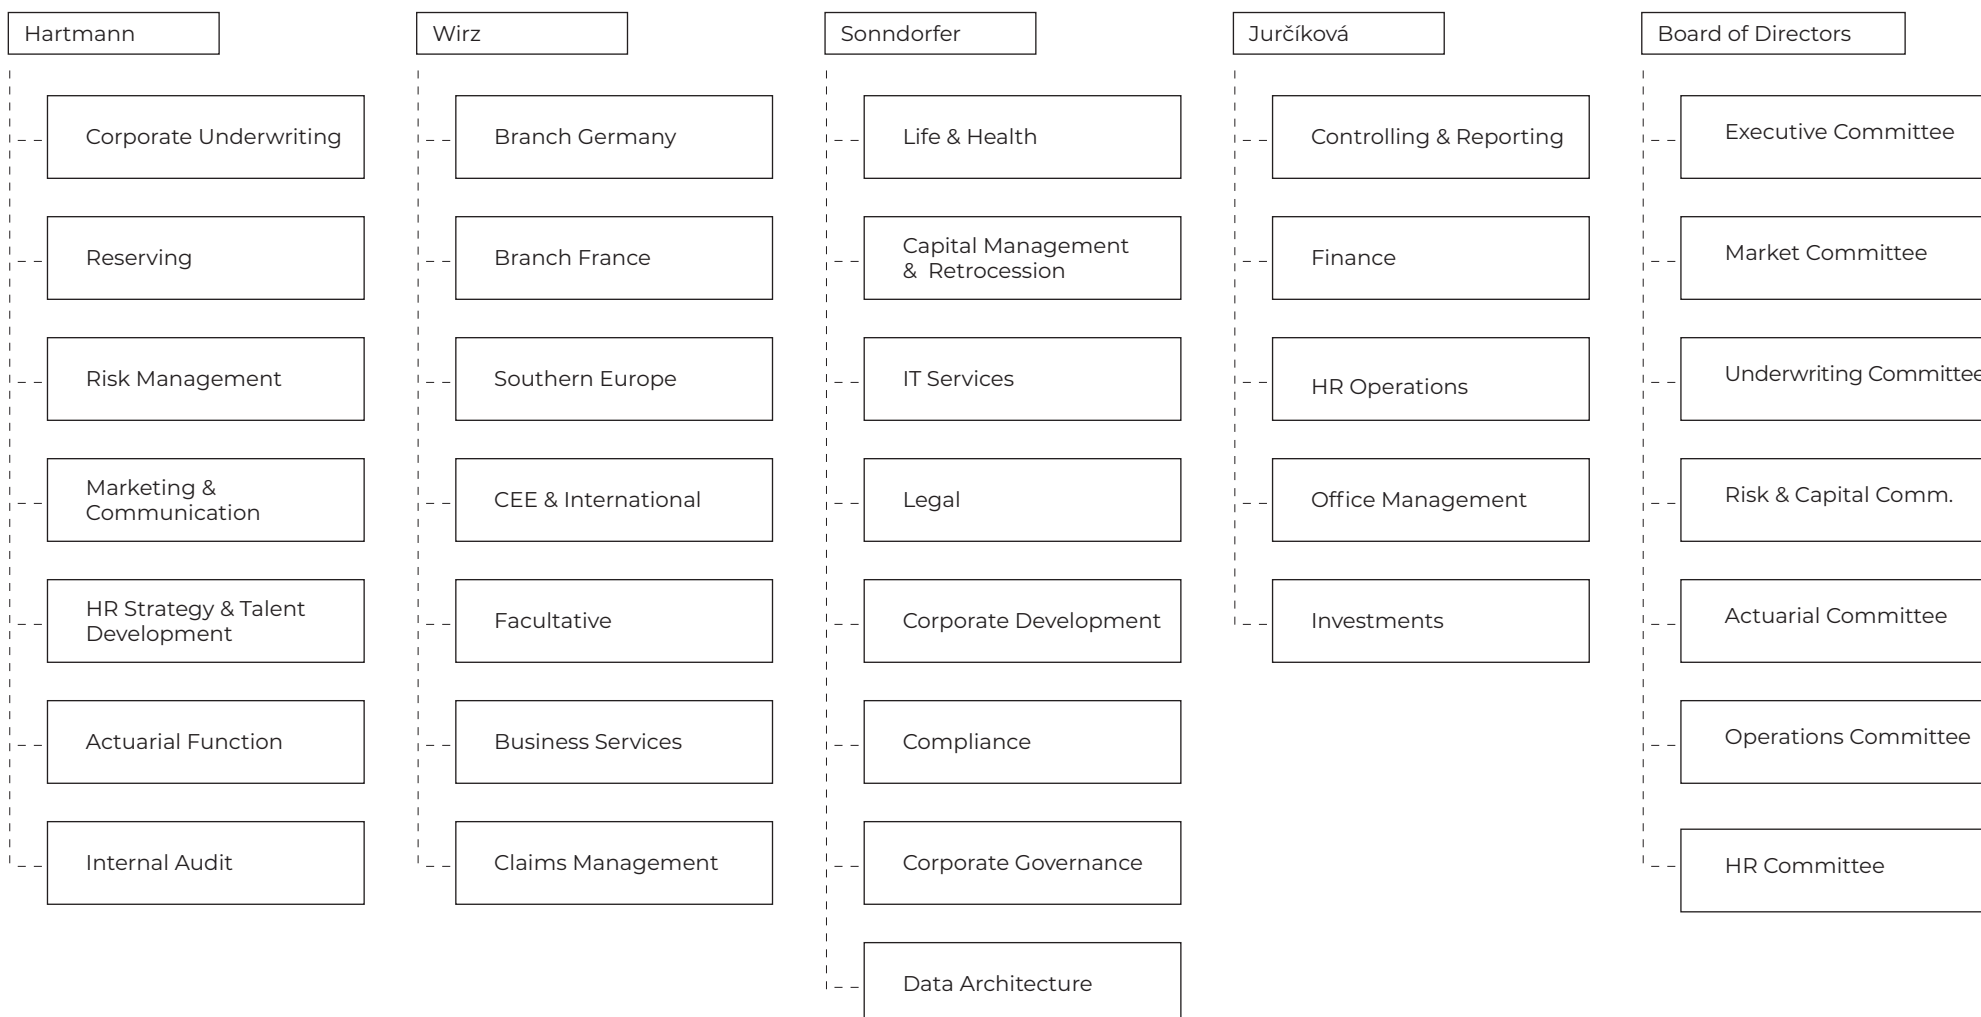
Hartmann

Corporate Underwriting

Reserving

Risk Management

Marketing & Communication

HR Strategy & Talent Development

Actuarial Function

Internal Audit

Wirz

Branch Germany

Branch France

Southern Europe

CEE & International

Facultative

Business Services

Claims Management

Sonndorfer

Life & Health

Capital Management & Retrocession

IT Services

Legal

Corporate Development

Compliance

Corporate Governance

Data Architecture

Jurčíková

Controlling & Reporting

Finance

HR Operations

Office Management

Investments

Board of Directors

Executive Committee

Market Committee

Underwriting Committee

Risk & Capital Comm.

Actuarial Committee

Operations Committee

HR Committee